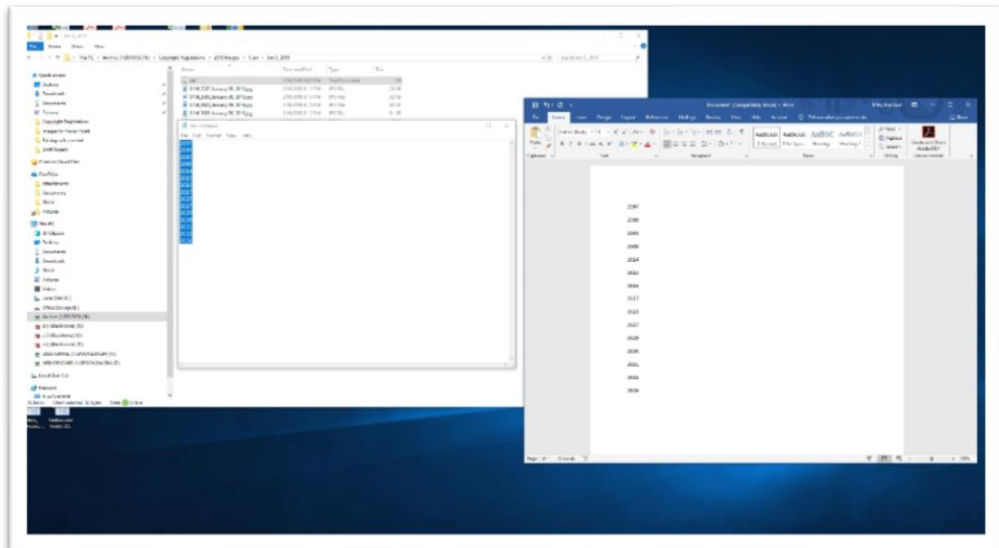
File Home Share View

This PC > Archive > Copyright Registrations > 2019 Images > Scan > Jan 3, 2019

Quick access
Desktop
Downloads
Documents
Pictures
Copyright Registrations
OneDrive
Documents
Music
Pictures
This PC
3D Objects
Desktop
Documents
Downloads
Music
Pictures
Videos
Local Disk (C:)
Network

Name
Date modified
Type
Size

File Edit Format View Help

File Home Insert Design Layout References Mailings Review View Help Acrobat Tell me what you want to do

AaBbCcDd AaBbCcDd AaBbC AaBbCcI
1 Normal 1 No Spac... Heading 1 Heading 2

Clipboard Font Paragraph Styles Editing

2187
2188
2189
2190
2194
2192
2194
2197
2123
2127
2128
2130
2131
2132
2136

Page 1 of 1